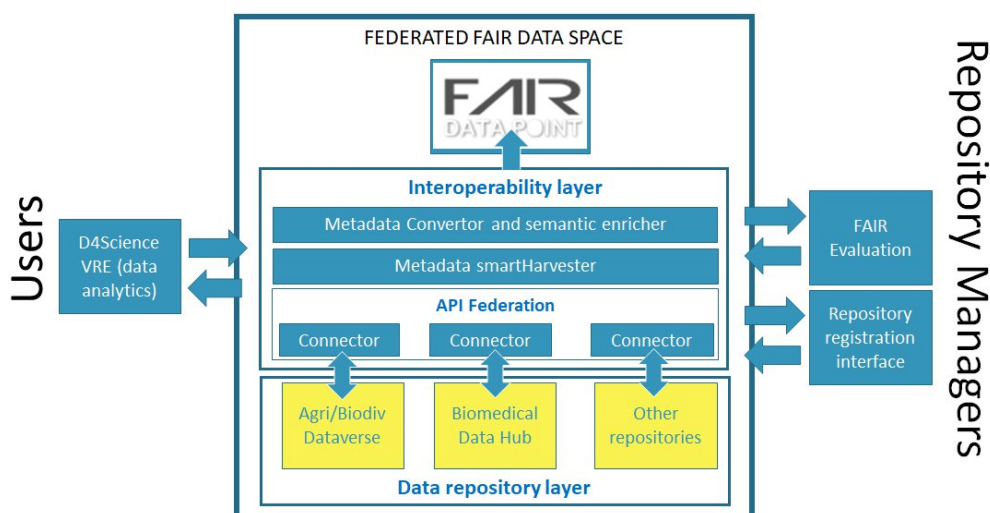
Users

D4Science VRE (data analytics)

FEDERATED FAIR DATA SPACE

FAIR DATA POINT

Interoperability layer

Metadata Convertor and semantic enricher

Metadata smartHarvester

API Federation

Connector

Connector

Connector

Agri/Biodiv Dataverse

Biomedical Data Hub

Other repositories

Data repository layer

FAIR Evaluation

Repository registration interface

Repository Managers